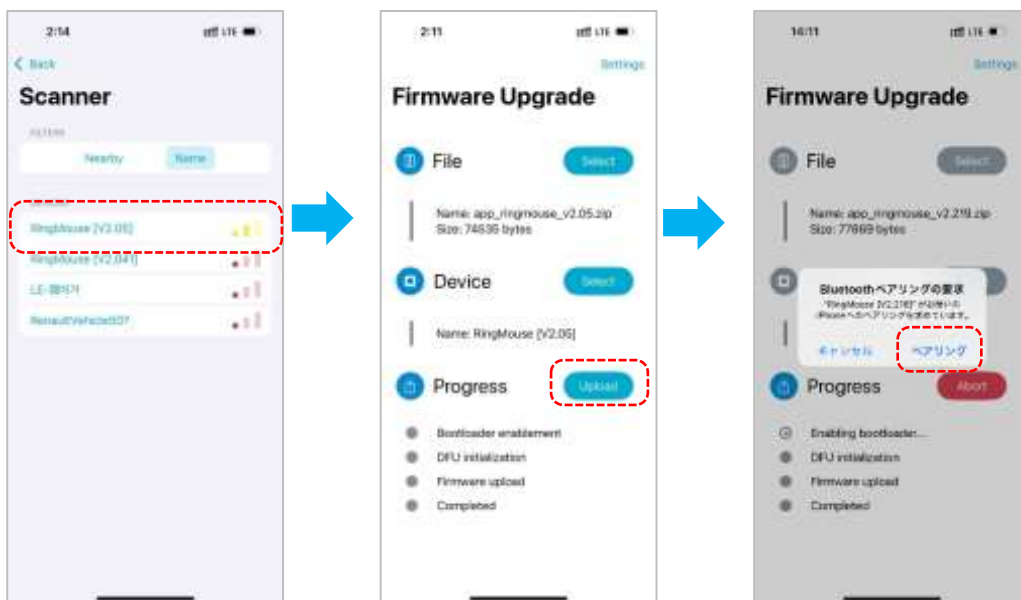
2:14
Back
Scanner
FILTERS
Nearby
Name
RingMouse [V2.05]
RingMouse [V2.041]
LE-헤드셋
RenaultVehicle007

2:11
Settings
Firmware Upgrade
File
Select
Name: app_ringmouse_v2.05.zip
Size: 74636 bytes
Device
Select
Name: RingMouse [V2.05]
Progress
Upload
Bootloader enablement
DFU initialization
Firmware upload
Completed

14:11
Settings
Firmware Upgrade
File
Select
Name: app_ringmouse_v2.219.zip
Size: 77669 bytes
Bluetoothペアリングの要求
"RingMouse [V2.219]"がお使いのiPhoneへのペアリングを求めています。
キャンセル
ペアリング
Progress
Abort
Enabling bootloader...
DFU initialization
Firmware upload
Completed